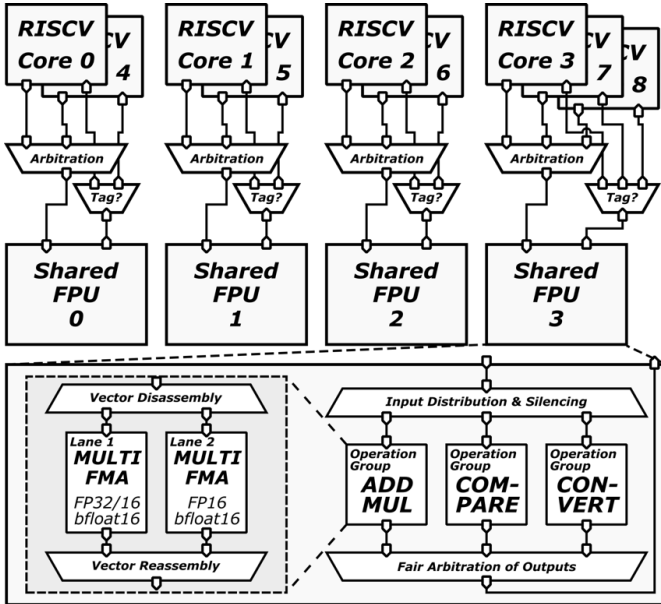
RISCV Core 0
CV 4
RISCV Core 1
CV 5
RISCV Core 2
CV 6
RISCV Core 3
CV 7
CV 8

Arbitration
Tag?
Arbitration
Tag?
Arbitration
Tag?
Arbitration
Tag?

Shared FPU 0
Shared FPU 1
Shared FPU 2
Shared FPU 3

Vector Disassembly
Lane 1
MULTI FMA
FP32/16 bfloat16
Lane 2
MULTI FMA
FP16 bfloat16
Vector Reassembly

Input Distribution & Silencing
Operation Group
ADD MUL
Operation Group
COM-PARE
Operation Group
CON-VERT
Fair Arbitration of Outputs